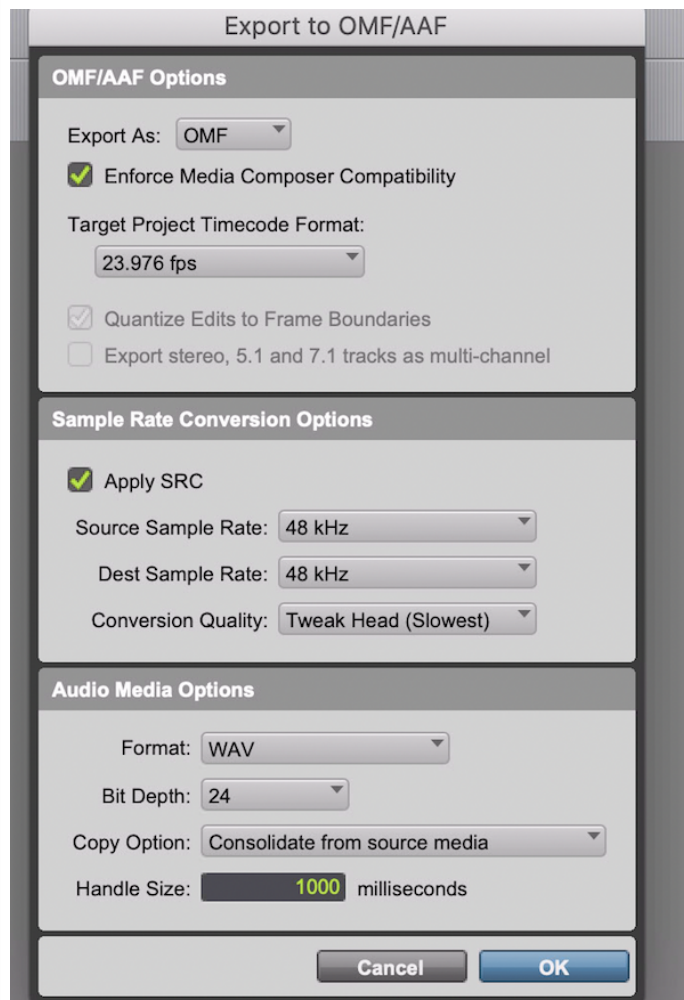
Export to OMF/AAF

OMF/AAF Options

Export As: OMF

Enforce Media Composer Compatibility

Target Project Timecode Format:

23.976 fps

Quantize Edits to Frame Boundaries

Export stereo, 5.1 and 7.1 tracks as multi-channel

Sample Rate Conversion Options

Apply SRC

Source Sample Rate: 48 kHz

Dest Sample Rate: 48 kHz

Conversion Quality: Tweak Head (Slowest)

Audio Media Options

Format: WAV

Bit Depth: 24

Copy Option: Consolidate from source media

Handle Size: 1000 milliseconds

Cancel

OK